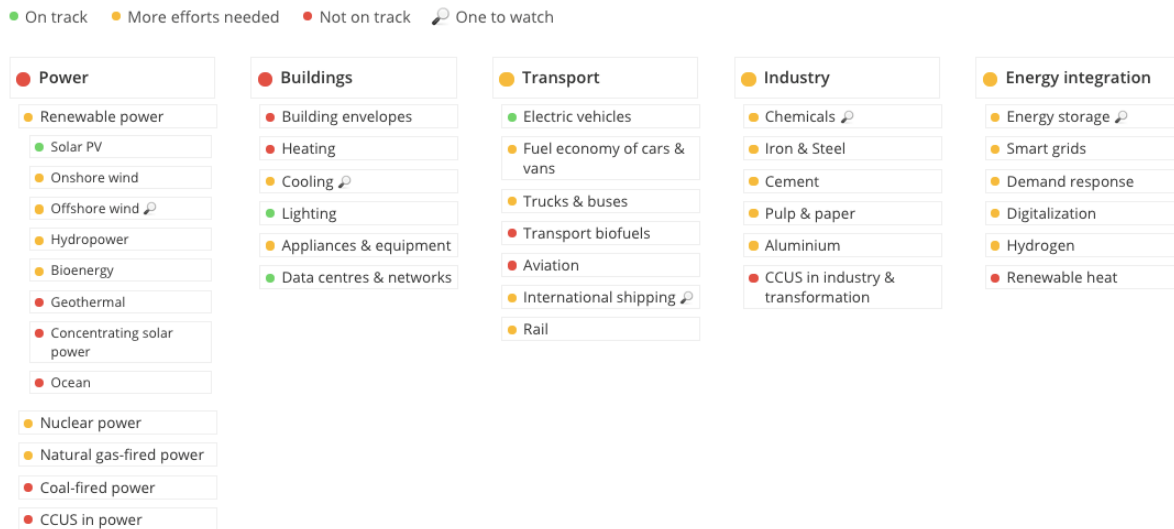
On track More efforts needed Not on track One to watch

Power

Renewable power

Solar PV

Onshore wind

Offshore wind

Hydropower

Bioenergy

Geothermal

Concentrating solar power

Ocean

Nuclear power

Natural gas-fired power

Coal-fired power

CCUS in power

Buildings

Building envelopes

Heating

Cooling

Lighting

Appliances & equipment

Data centres & networks

Transport

Electric vehicles

Fuel economy of cars & vans

Trucks & buses

Transport biofuels

Aviation

International shipping

Rail

Industry

Chemicals

Iron & Steel

Cement

Pulp & paper

Aluminium

CCUS in industry & transformation

Energy integration

Energy storage

Smart grids

Demand response

Digitalization

Hydrogen

Renewable heat